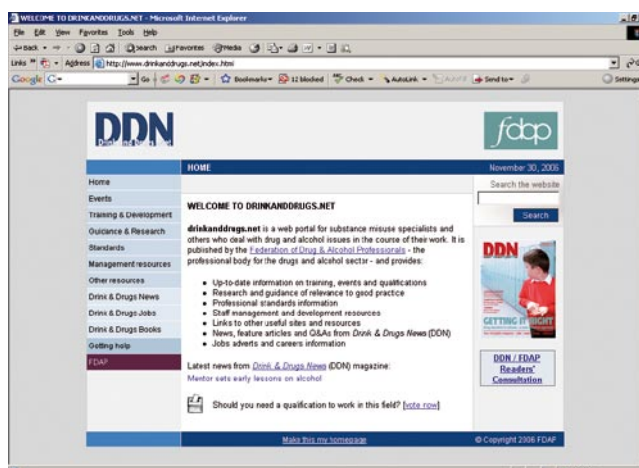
WELCOME TO DRINKANDDRUGS.NET - Microsoft Internet Explorer

File Edit View Favorites Tools Help

Back Search Favorites Media

Links Address http://www.drinkanddrugs.net/index.html

Google G- Go Bookmarks 12 blocked Check AutoLink AutoFill Send to Settings

DDN

fdap

HOME

November 30, 2006

Home
Events
Training & Development
Guidance & Research
Standards
Management resources
Other resources
Drink & Drugs News
Drink & Drugs Jobs
Drink & Drugs Books
Getting help
FDAP

WELCOME TO DRINKANDDRUGS.NET

**drinkanddrugs.net** is a web portal for substance misuse specialists and others who deal with drug and alcohol issues in the course of their work. It is published by the Federation of Drug & Alcohol Professionals - the professional body for the drugs and alcohol sector - and provides:

- Up-to-date information on training, events and qualifications
- Research and guidance of relevance to good practice
- Professional standards information
- Staff management and development resources
- Links to other useful sites and resources
- News, feature articles and Q&As from *Drink & Drugs News* (DDN)
- Jobs adverts and careers information

Latest news from Drink & Drugs News (DDN) magazine:
Mentor sets early lessons on alcohol

Should you need a qualification to work in this field? [vote now]

Search the website

Search

DDN

GETTING IT RIGHT

DDN / FDAP Readers' Consultation

Make this my homepage

© Copyright 2006 FDAP